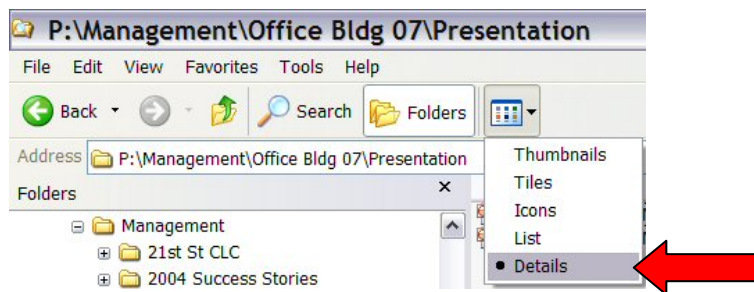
P:\Management\Office Bldg 07\Presentation

File Edit View Favorites Tools Help

Back Search Folders

Address P:\Management\Office Bldg 07\Presentation

Folders ×

Management
21st St CLC
2004 Success Stories

Thumbnails
Tiles
Icons
List
• Details